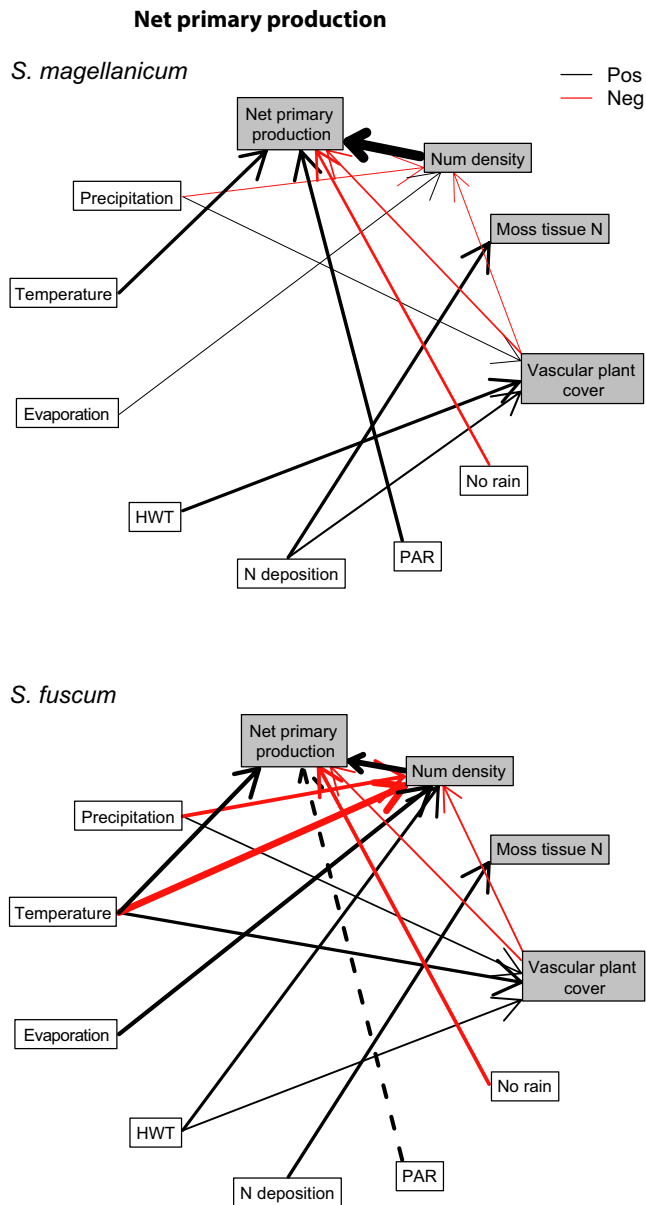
Net primary production

S. magellanicum

Pos
Neg

Net primary production
Num density
Precipitation
Moss tissue N
Temperature
Vascular plant cover
Evaporation
No rain
HWT
PAR
N deposition

S. fuscum

Net primary production
Num density
Precipitation
Moss tissue N
Temperature
Vascular plant cover
Evaporation
No rain
HWT
PAR
N deposition